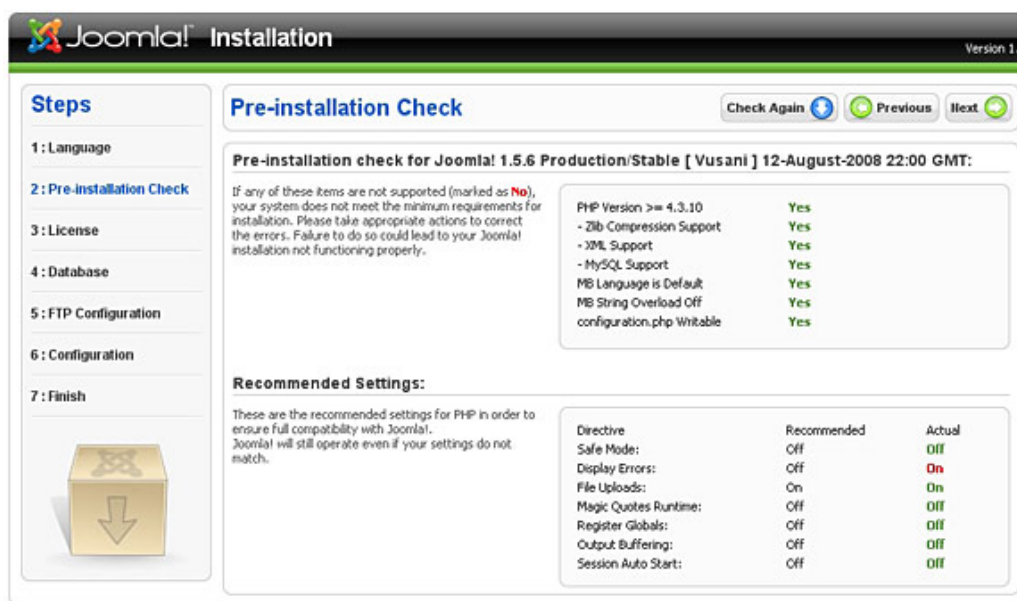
Joomla! Installation

Version 1.

Steps

1 : Language

2 : Pre-installation Check

3 : License

4 : Database

5 : FTP Configuration

6 : Configuration

7 : Finish

Pre-installation Check

Check Again

Previous

Next

Pre-installation check for Joomla! 1.5.6 Production/Stable [ Vusani ] 12-August-2008 22:00 GMT:

If any of these items are not supported (marked as No), your system does not meet the minimum requirements for installation. Please take appropriate actions to correct the errors. Failure to do so could lead to your Joomla! installation not functioning properly.

| | |
|---|---|
| PHP Version >= 4.3.10 | Yes |
| - Zlib Compression Support | Yes |
| - XML Support | Yes |
| - MySQL Support | Yes |
| MB Language is Default | Yes |
| MB String Overload Off | Yes |
| configuration.php Writable | Yes |

Recommended Settings:

These are the recommended settings for PHP in order to ensure full compatibility with Joomla!.
Joomla! will still operate even if your settings do not match.

| Directive | Recommended | Actual |
|---|---|---|
| Safe Mode: | Off | Off |
| Display Errors: | Off | On |
| File Uploads: | On | On |
| Magic Quotes Runtime: | Off | Off |
| Register Globals: | Off | Off |
| Output Buffering: | Off | Off |
| Session Auto Start: | Off | Off |